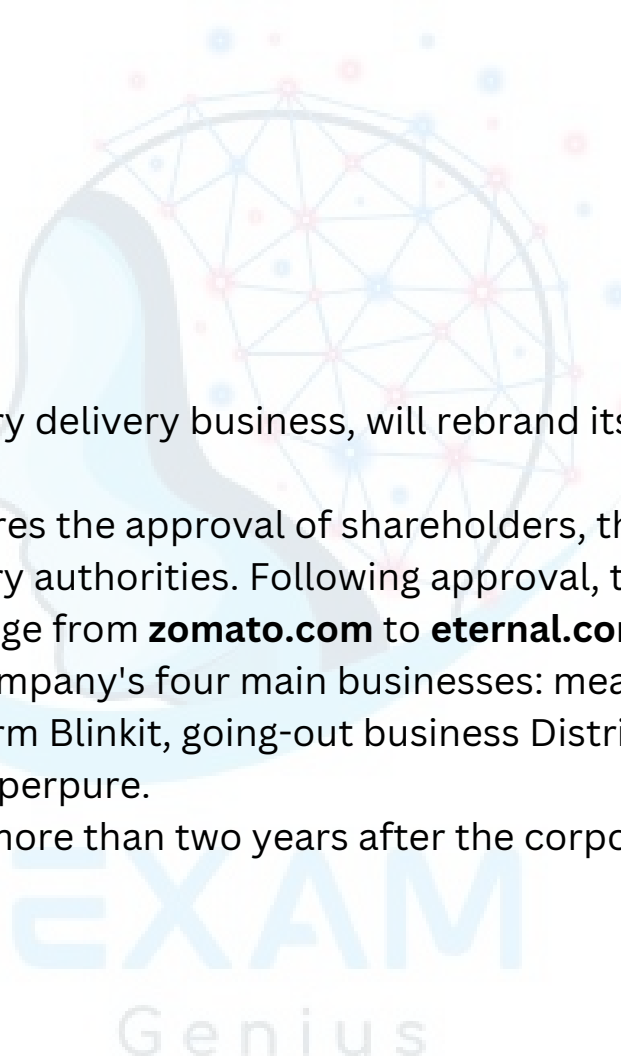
ry delivery business, will rebrand its

res the approval of shareholders, th
ry authorities. Following approval, t
ge from **zomato.com** to **eternal.co**
mpany's four main businesses: mea
rm Blinkit, going-out business Distri
perpure.
nore than two years after the corpo

EXAM
Genius